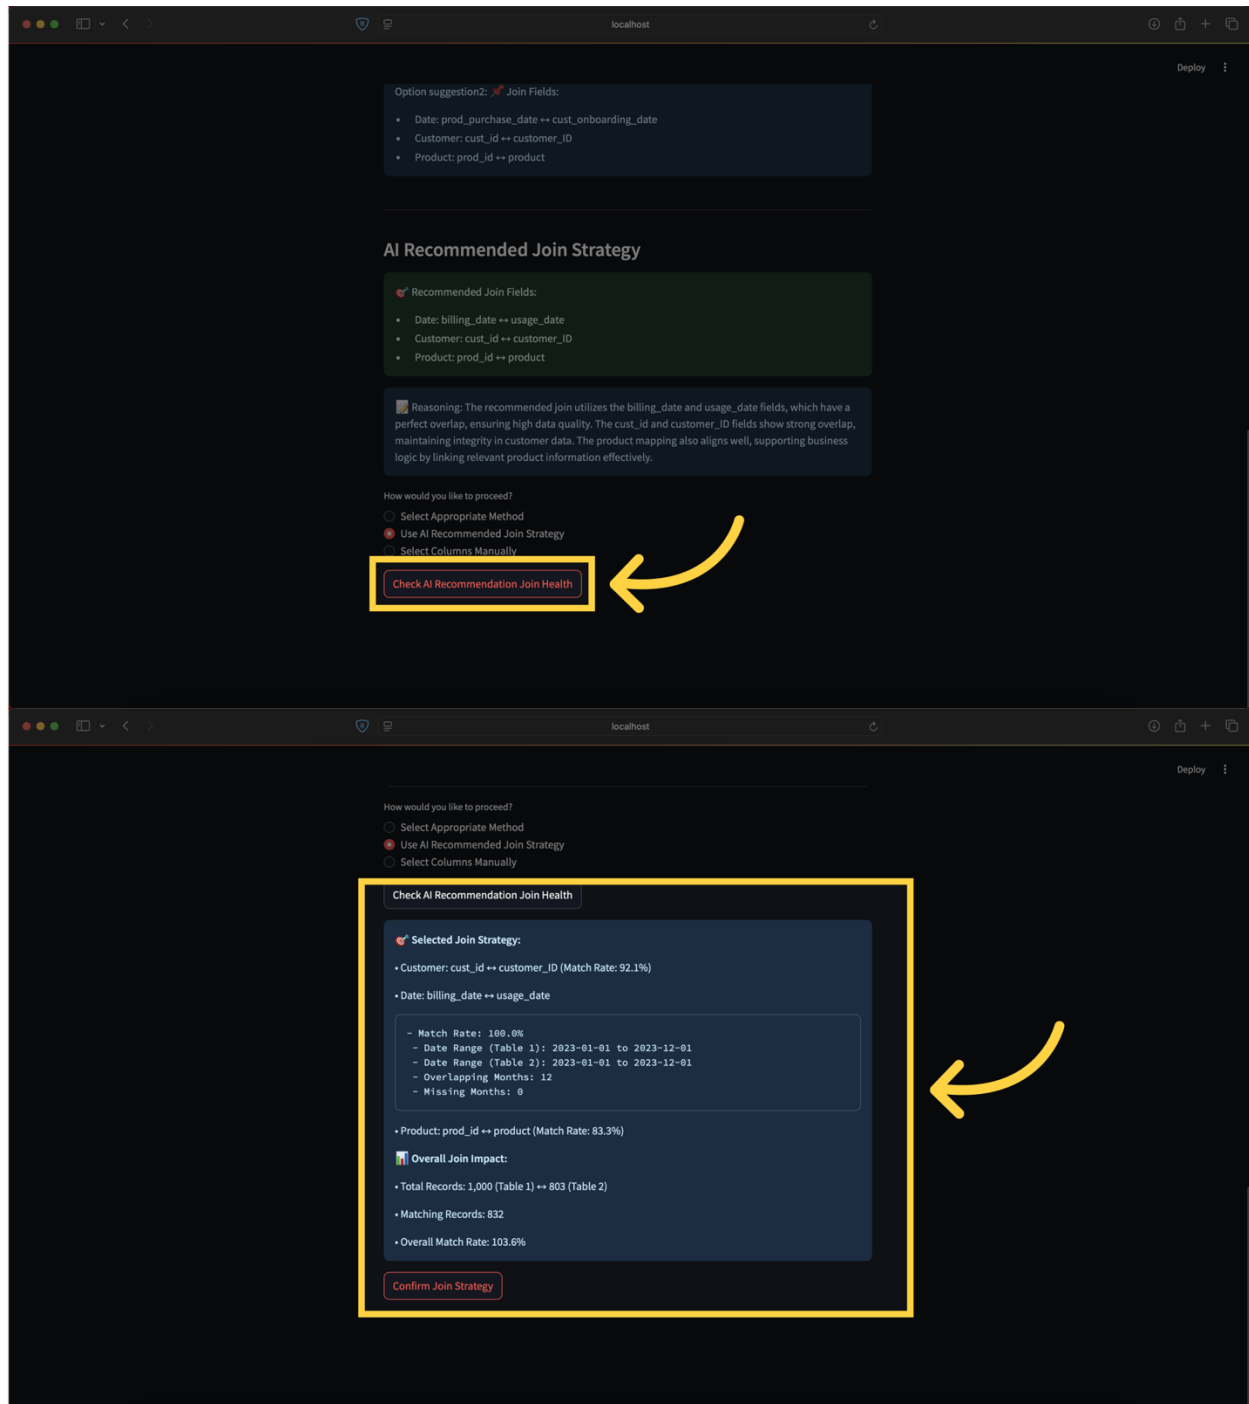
localhost

Deploy

Option suggestion2: 📌 Join Fields:

- Date: prod_purchase_date ↔ cust_onboarding_date
- Customer: cust_id ↔ customer_ID
- Product: prod_id ↔ product

AI Recommended Join Strategy

🎯 Recommended Join Fields:

- Date: billing_date ↔ usage_date
- Customer: cust_id ↔ customer_ID
- Product: prod_id ↔ product

📝 Reasoning: The recommended join utilizes the billing_date and usage_date fields, which have a perfect overlap, ensuring high data quality. The cust_id and customer_ID fields show strong overlap, maintaining integrity in customer data. The product mapping also aligns well, supporting business logic by linking relevant product information effectively.

How would you like to proceed?

Select Appropriate Method
Use AI Recommended Join Strategy
Select Columns Manually

Check AI Recommendation Join Health

localhost

Deploy

How would you like to proceed?

Select Appropriate Method
Use AI Recommended Join Strategy
Select Columns Manually

Check AI Recommendation Join Health

🎯 Selected Join Strategy:

• Customer: cust_id ↔ customer_ID (Match Rate: 92.1%)

• Date: billing_date ↔ usage_date

- Match Rate: 100.0%
 - Date Range (Table 1): 2023-01-01 to 2023-12-01
 - Date Range (Table 2): 2023-01-01 to 2023-12-01
 - Overlapping Months: 12
 - Missing Months: 0

• Product: prod_id ↔ product (Match Rate: 83.3%)

📊 Overall Join Impact:

• Total Records: 1,000 (Table 1) ↔ 803 (Table 2)

• Matching Records: 832

• Overall Match Rate: 103.6%

Confirm Join Strategy